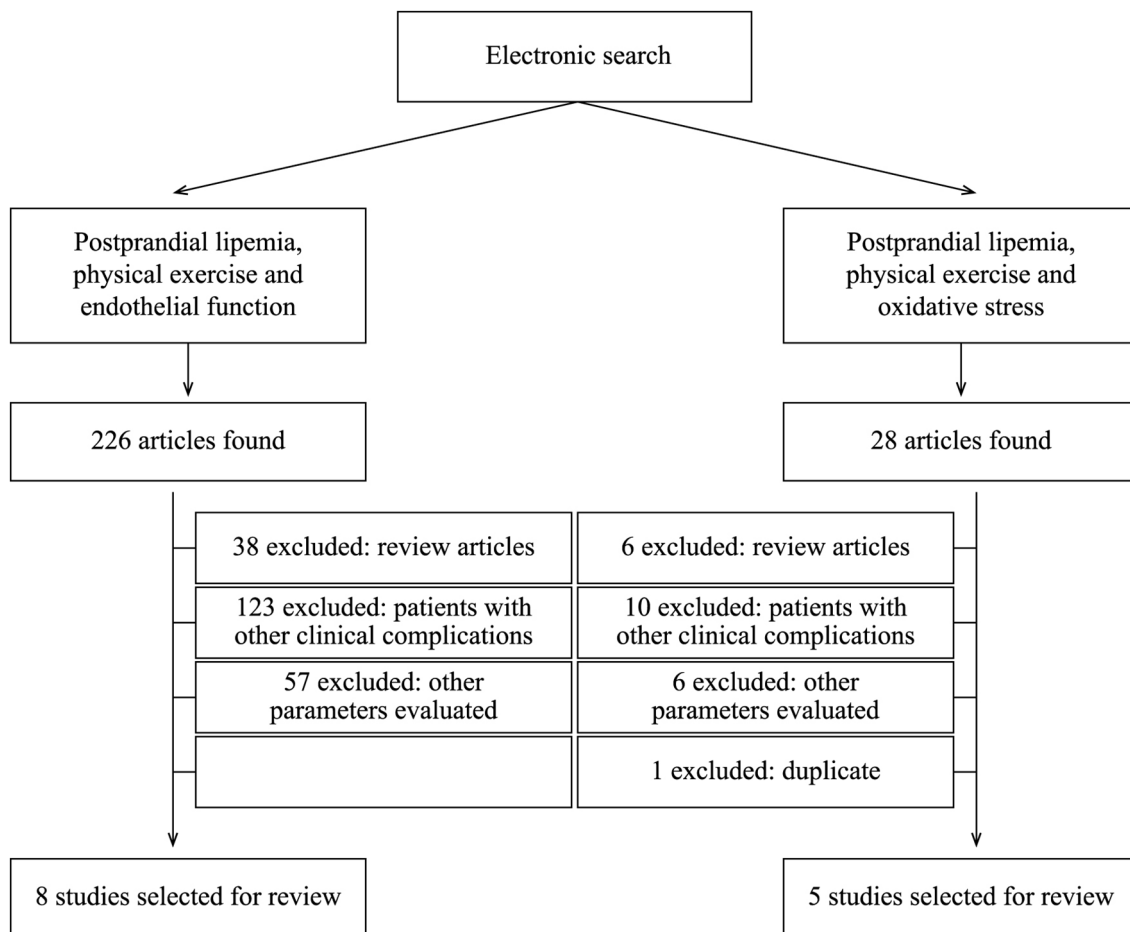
Electronic search

Postprandial lipemia, physical exercise and endothelial function

Postprandial lipemia, physical exercise and oxidative stress

226 articles found

28 articles found

38 excluded: review articles

6 excluded: review articles

123 excluded: patients with other clinical complications

10 excluded: patients with other clinical complications

57 excluded: other parameters evaluated

6 excluded: other parameters evaluated

1 excluded: duplicate

8 studies selected for review

5 studies selected for review